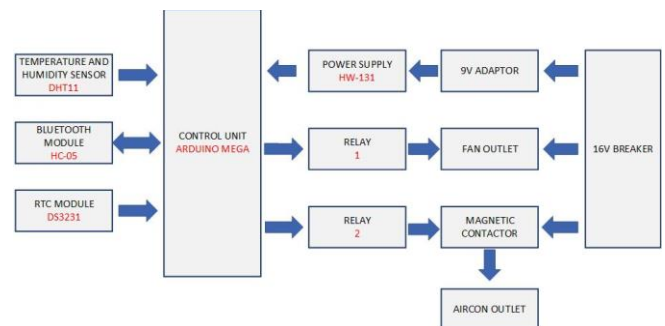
TEMPERATURE AND HUMIDITY SENSOR
DHT11

BLUETOOTH MODULE
HC-05

RTC MODULE
DS3231

CONTROL UNIT
ARDUINO MEGA

POWER SUPPLY
HW-131

9V ADAPTOR

RELAY
1

FAN OUTLET

RELAY
2

MAGNETIC CONTACTOR

16V BREAKER

AIRCON OUTLET